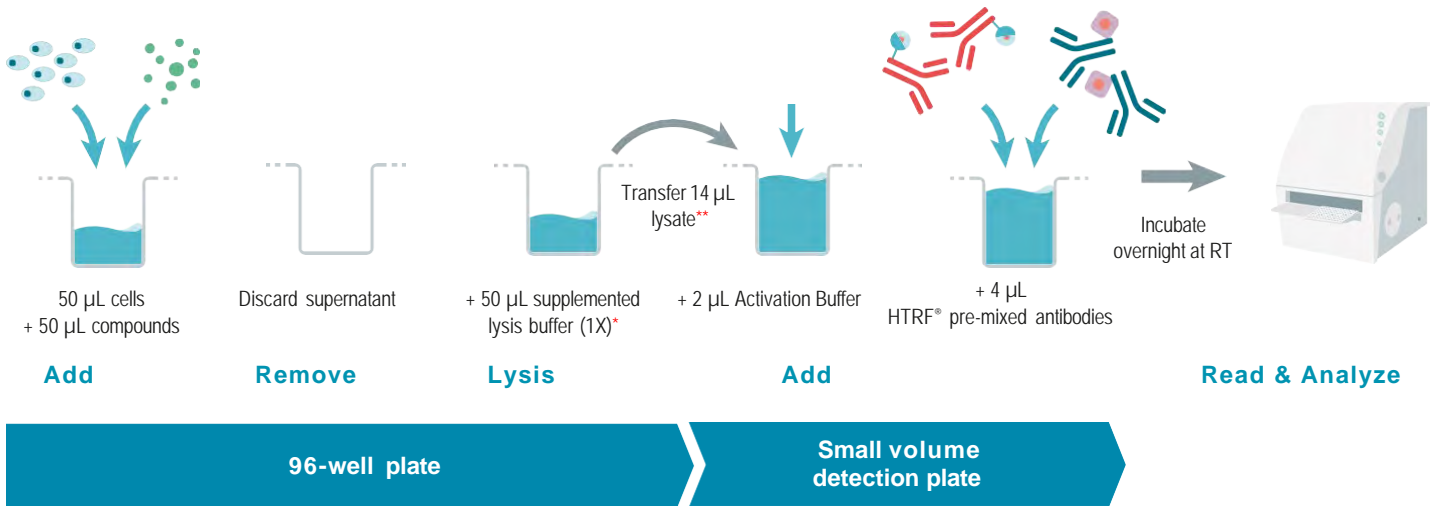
50 µL cells
+ 50 µL compounds

Add

Discard supernatant

Remove

+ 50 µL supplemented lysis buffer (1X)*

Lysis

Transfer 14 µL lysate**

+ 2 µL Activation Buffer

Add

+ 4 µL
HTRF® pre-mixed antibodies

Incubate overnight at RT

Read & Analyze

96-well plate

Small volume detection plate